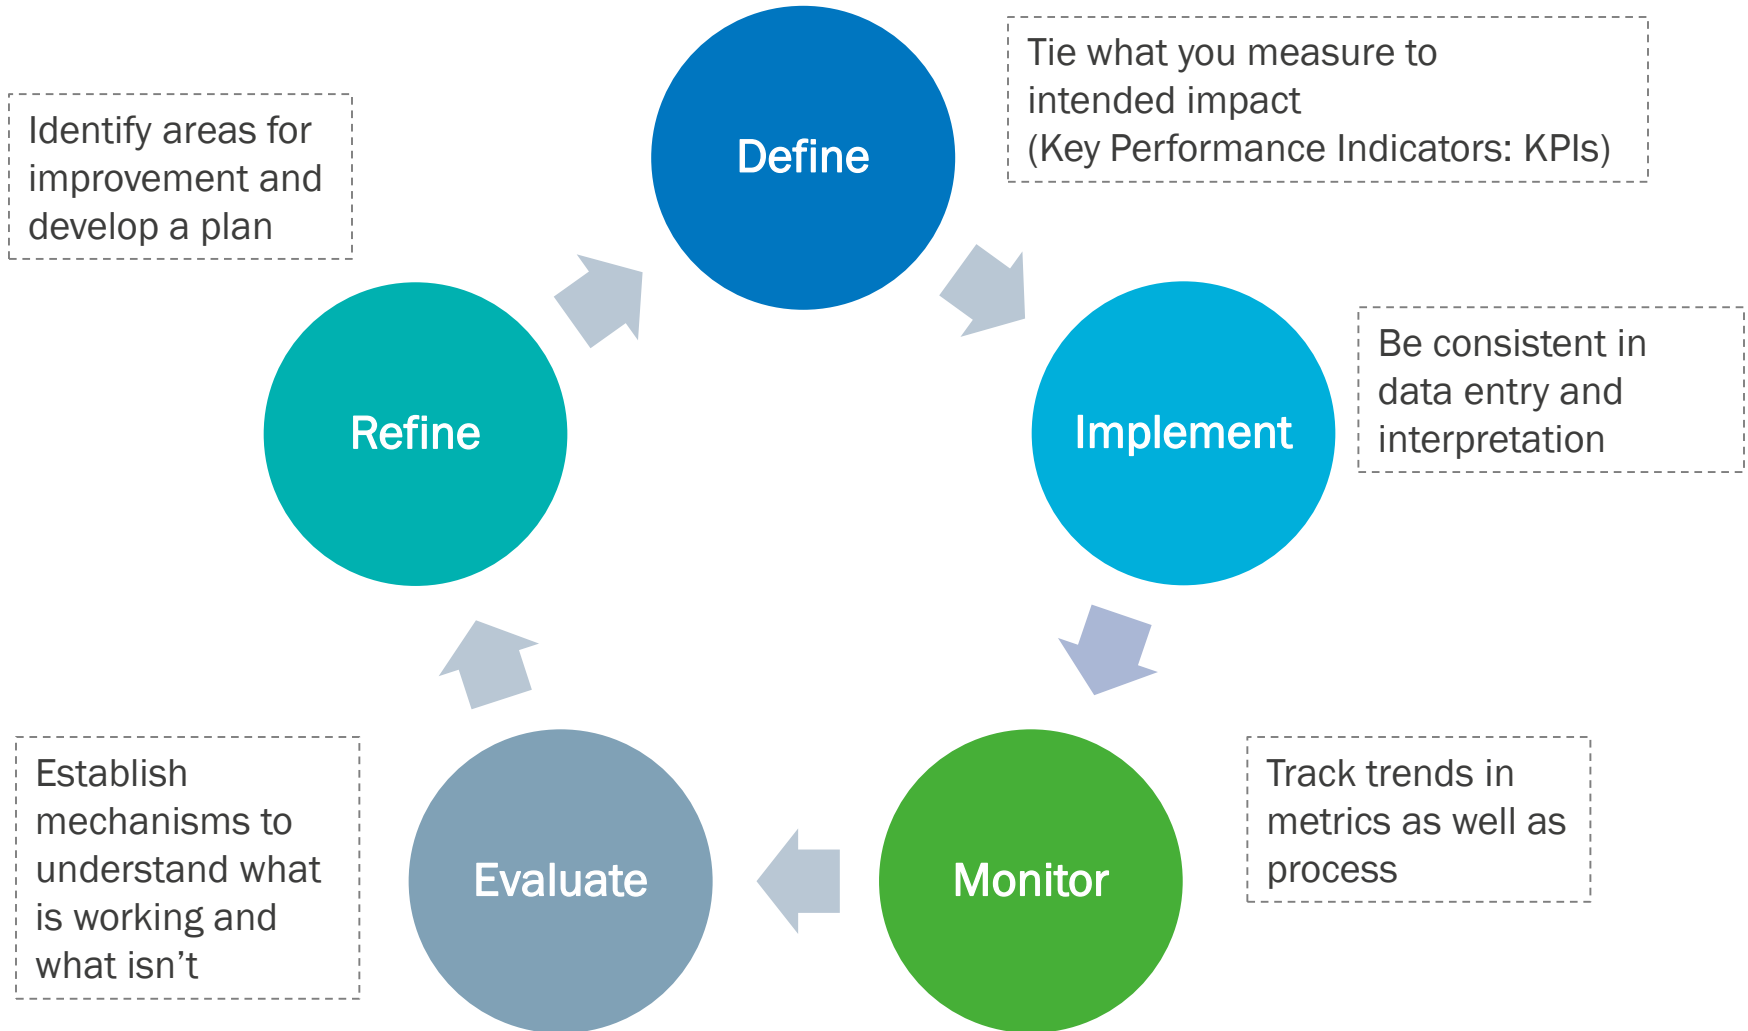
Define

Tie what you measure to intended impact (Key Performance Indicators: KPIs)

Implement

Be consistent in data entry and interpretation

Monitor

Track trends in metrics as well as process

Evaluate

Establish mechanisms to understand what is working and what isn’t

Refine

Identify areas for improvement and develop a plan